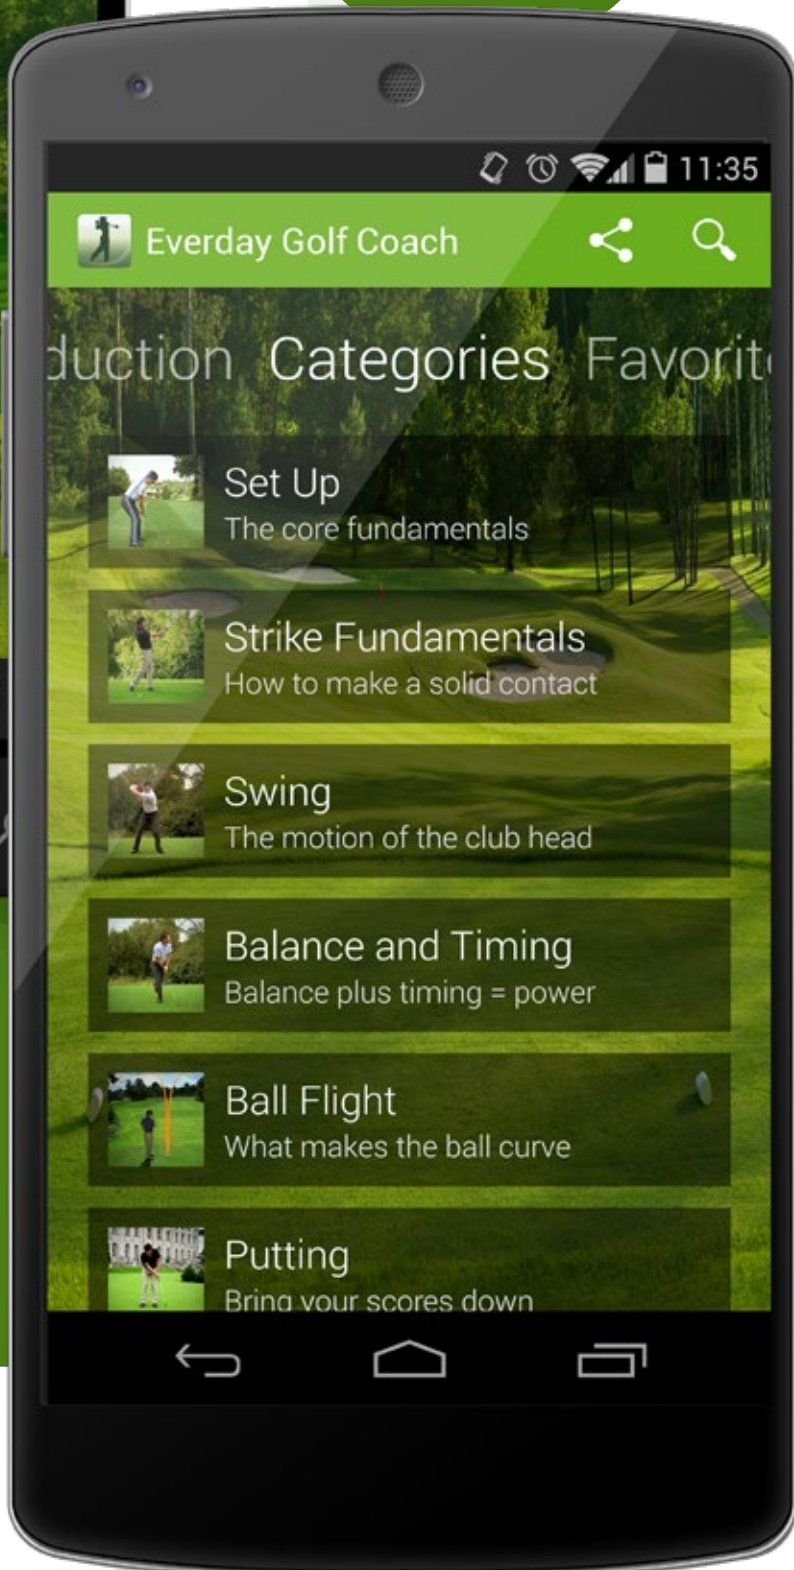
11:35

Everday Golf Coach

duction Categories Favorit

Set Up
The core fundamentals

Strike Fundamentals
How to make a solid contact

Swing
The motion of the club head

Balance and Timing
Balance plus timing = power

Ball Flight
What makes the ball curve

Putting
Bring your scores down